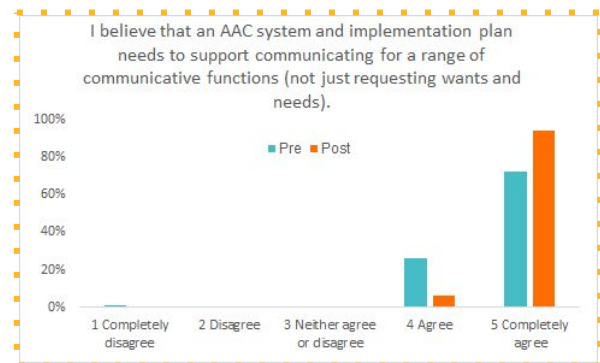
I believe that an AAC system and implementation plan needs to support communicating for a range of communicative functions (not just requesting wants and needs).

100%
80%
60%
40%
20%
0%

Pre Post

1 Completely disagree
2 Disagree
3 Neither agree or disagree
4 Agree
5 Completely agree